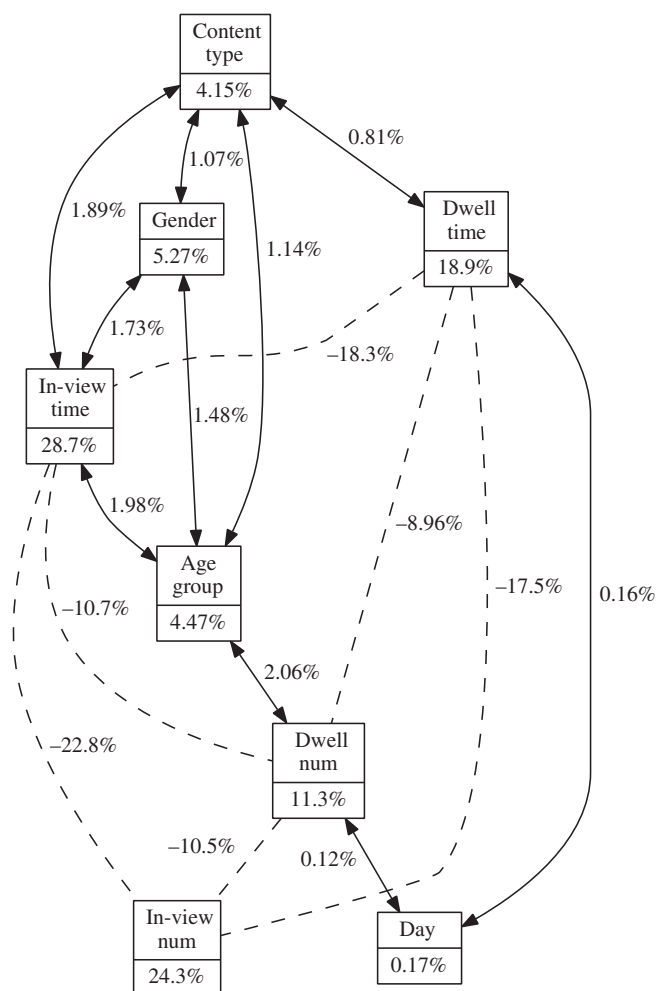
Content type
4.15%

0.81%

1.07%

1.89%

Gender
5.27%

1.14%

Dwell time
18.9%

1.73%

–18.3%

In-view time
28.7%

1.48%

1.98%

–8.96%

Age group
4.47%

–17.5%

0.16%

–10.7%

2.06%

–22.8%

Dwell num
11.3%

–10.5%

0.12%

In-view num
24.3%

Day
0.17%